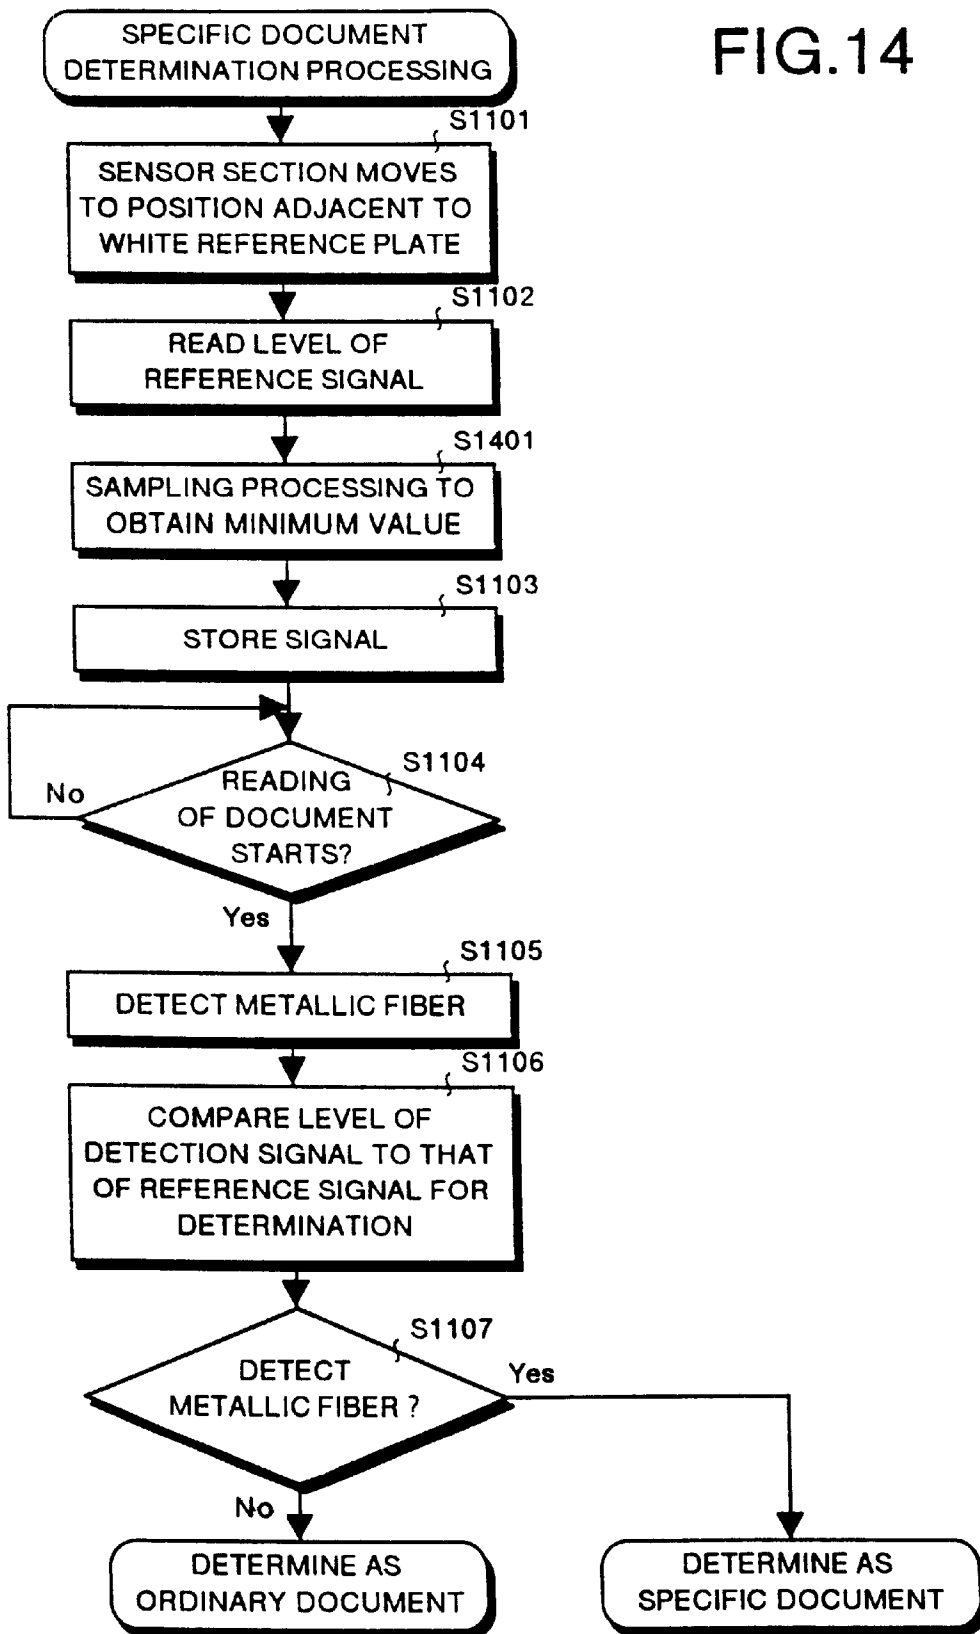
SPECIFIC DOCUMENT DETERMINATION PROCESSING

FIG.14

S1101

SENSOR SECTION MOVES TO POSITION ADJACENT TO WHITE REFERENCE PLATE

S1102

READ LEVEL OF REFERENCE SIGNAL

S1401

SAMPLING PROCESSING TO OBTAIN MINIMUM VALUE

S1103

STORE SIGNAL

S1104

READING OF DOCUMENT STARTS?

No

Yes

S1105

DETECT METALLIC FIBER

S1106

COMPARE LEVEL OF DETECTION SIGNAL TO THAT OF REFERENCE SIGNAL FOR DETERMINATION

S1107

DETECT METALLIC FIBER ?

Yes

No

DETERMINE AS ORDINARY DOCUMENT

DETERMINE AS SPECIFIC DOCUMENT